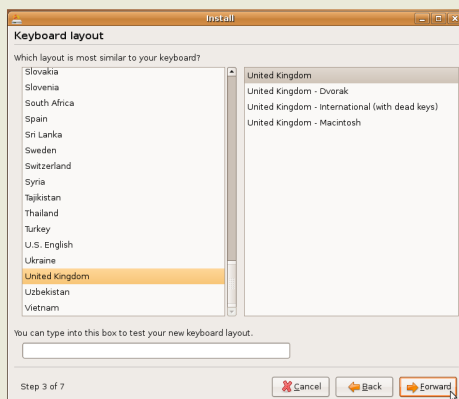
Install

Keyboard layout

Which layout is most similar to your keyboard?

Slovakia
Slovenia
South Africa
Spain
Sri Lanka
Sweden
Switzerland
Syria
Tajikistan
Thailand
Turkey
U.S. English
Ukraine
United Kingdom
Uzbekistan
Vietnam

United Kingdom
United Kingdom - Dvorak
United Kingdom - International (with dead keys)
United Kingdom - Macintosh

You can type into this box to test your new keyboard layout.

Step 3 of 7

Cancel
Back
Forward